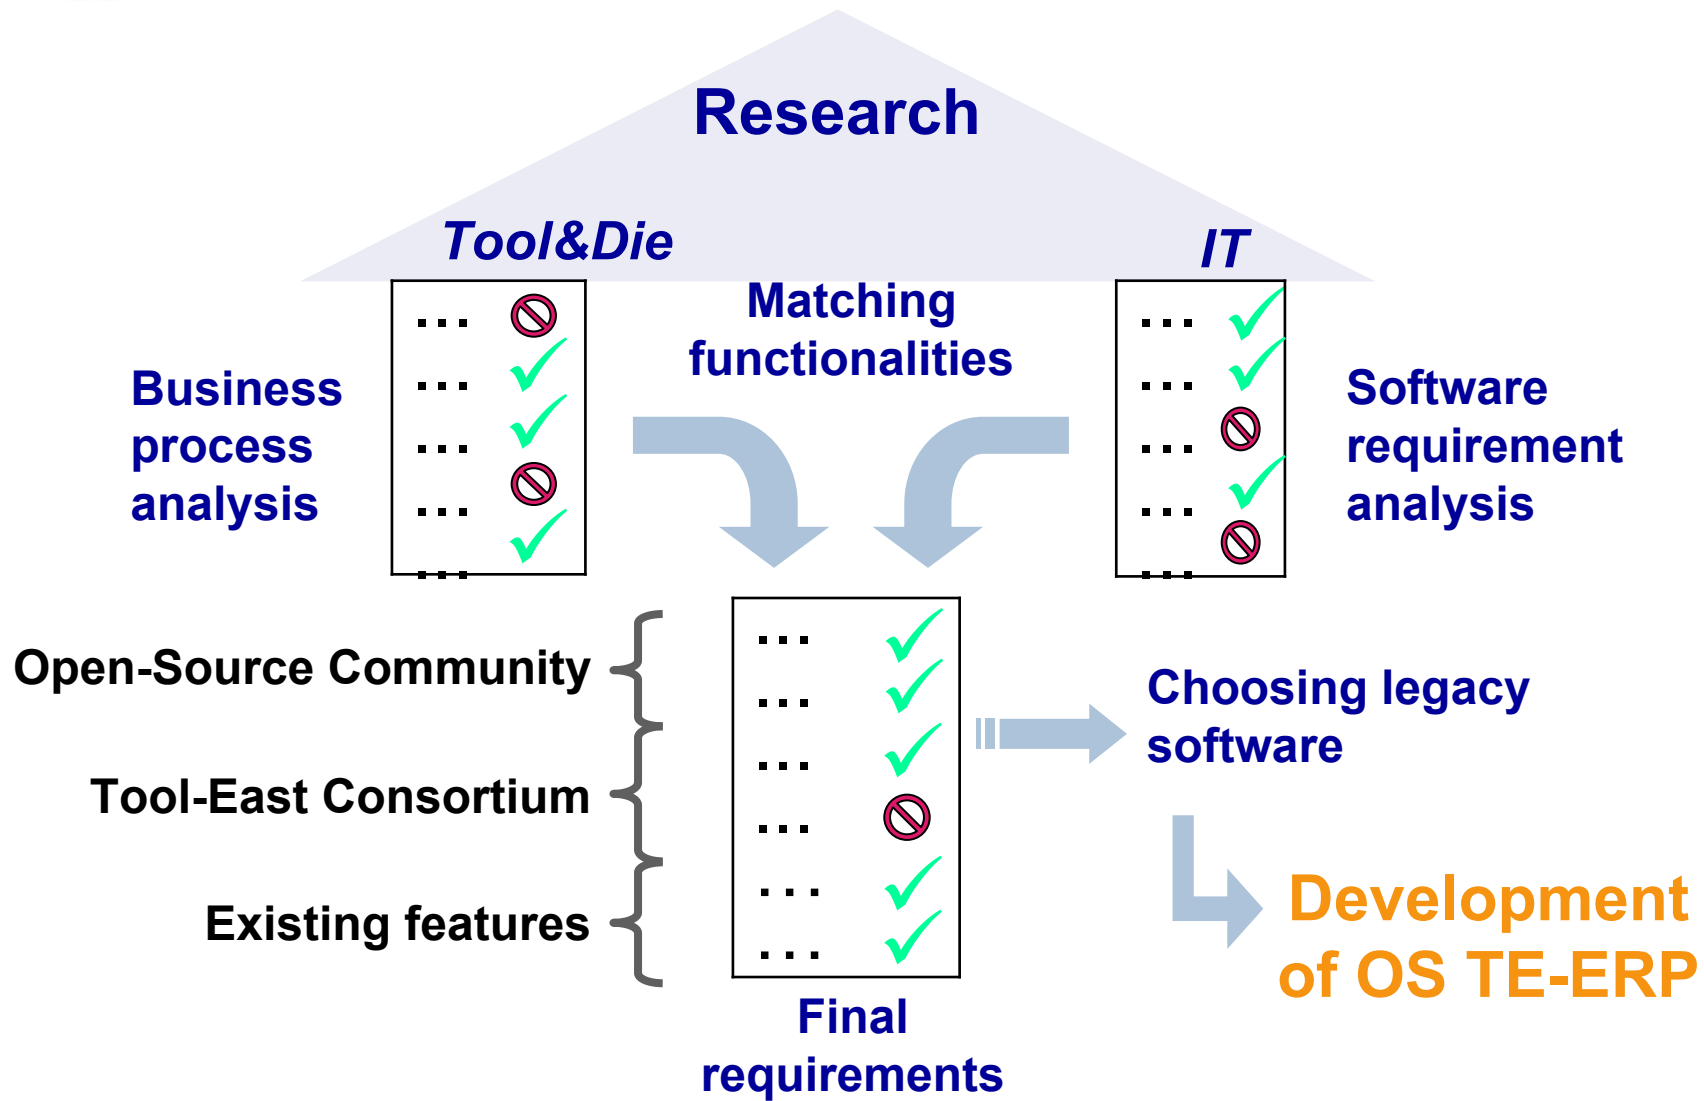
Research

Tool&Die

IT

Matching functionalities

Business process analysis

...
...
...
...
...

...
...
...
...
...

Software requirement analysis

Open-Source Community

Tool-East Consortium

Existing features

...
...
...
...
...
...

Choosing legacy software

Development of OS TE-ERP

Final requirements